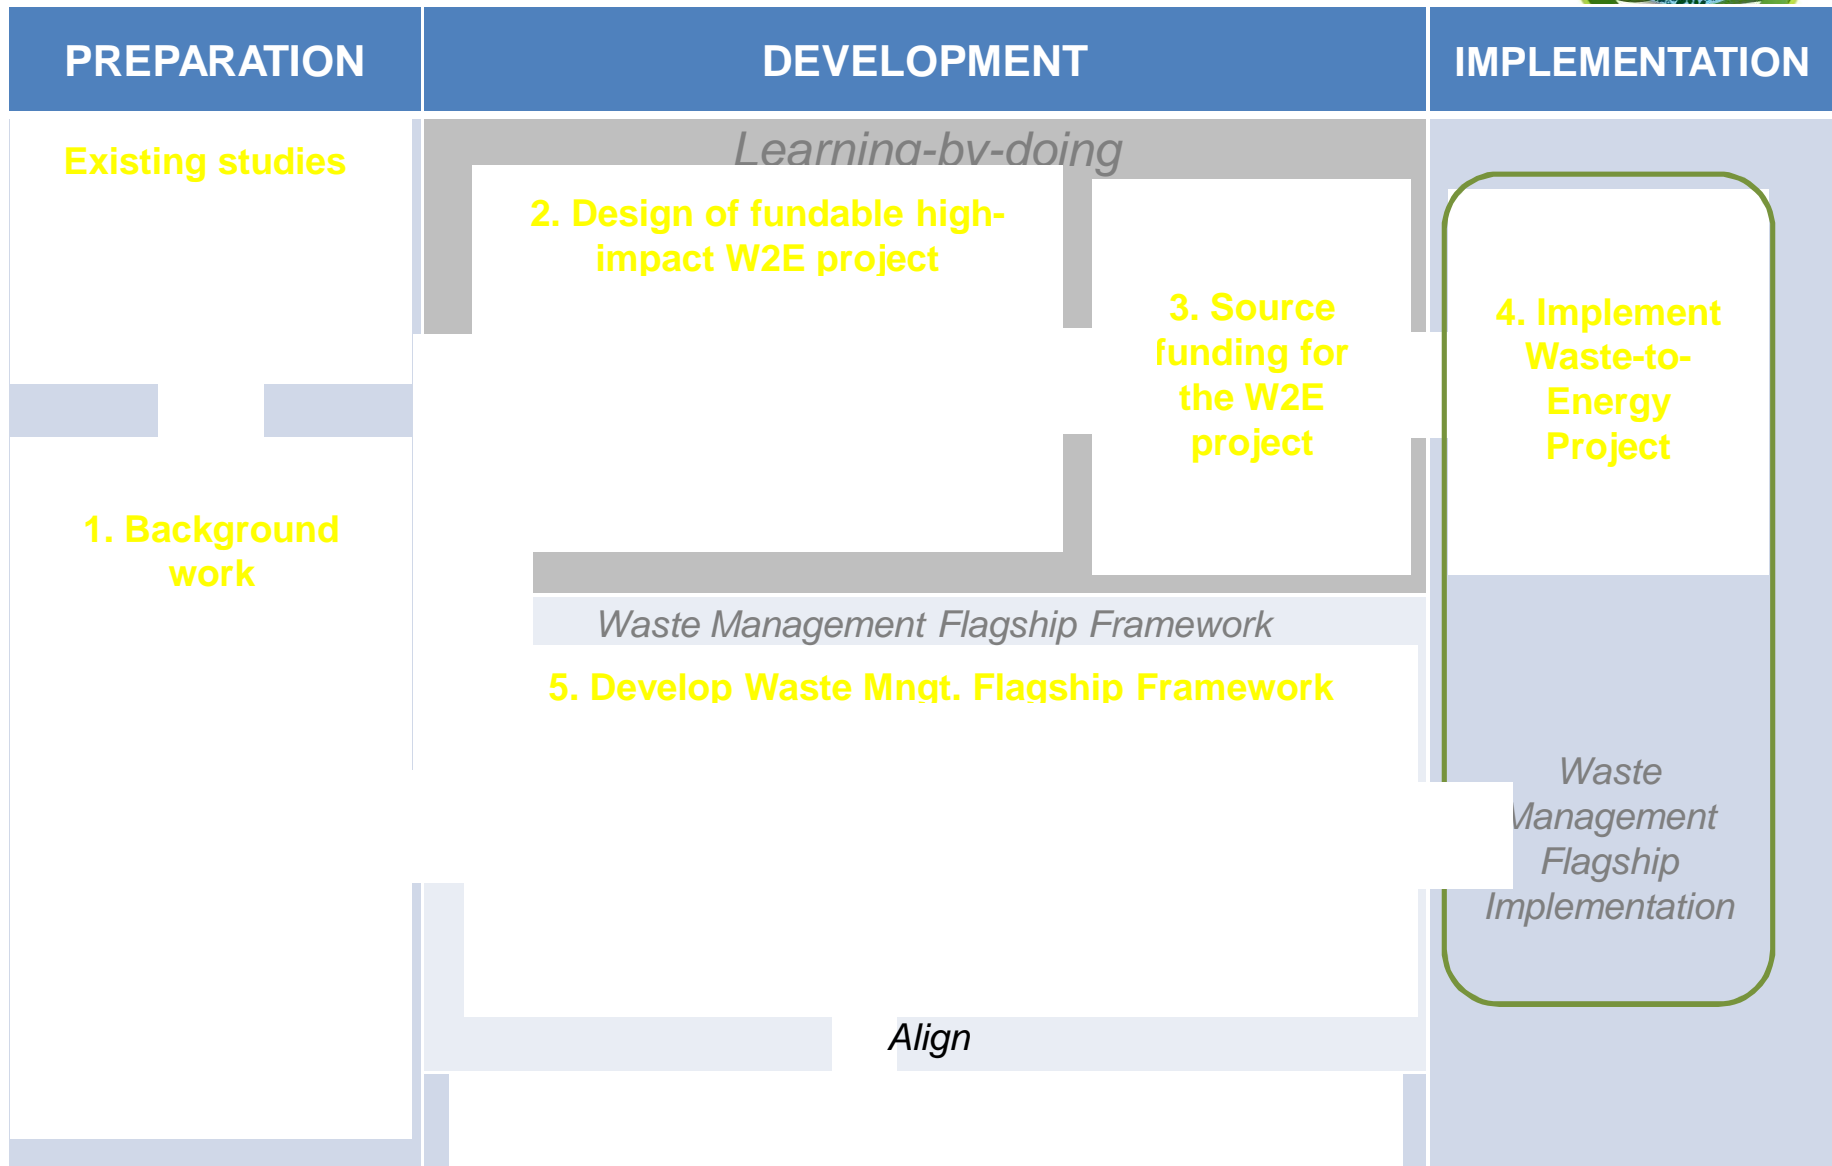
PREPARATION

DEVELOPMENT

IMPLEMENTATION

Existing studies

Learning-by-doing

2. Design of fundable high-impact W2E project

3. Source funding for the W2E project

4. Implement Waste-to-Energy Project

1. Background work

Waste Management Flagship Framework

5. Develop Waste Mngt. Flagship Framework

Waste Management Flagship Implementation

Align